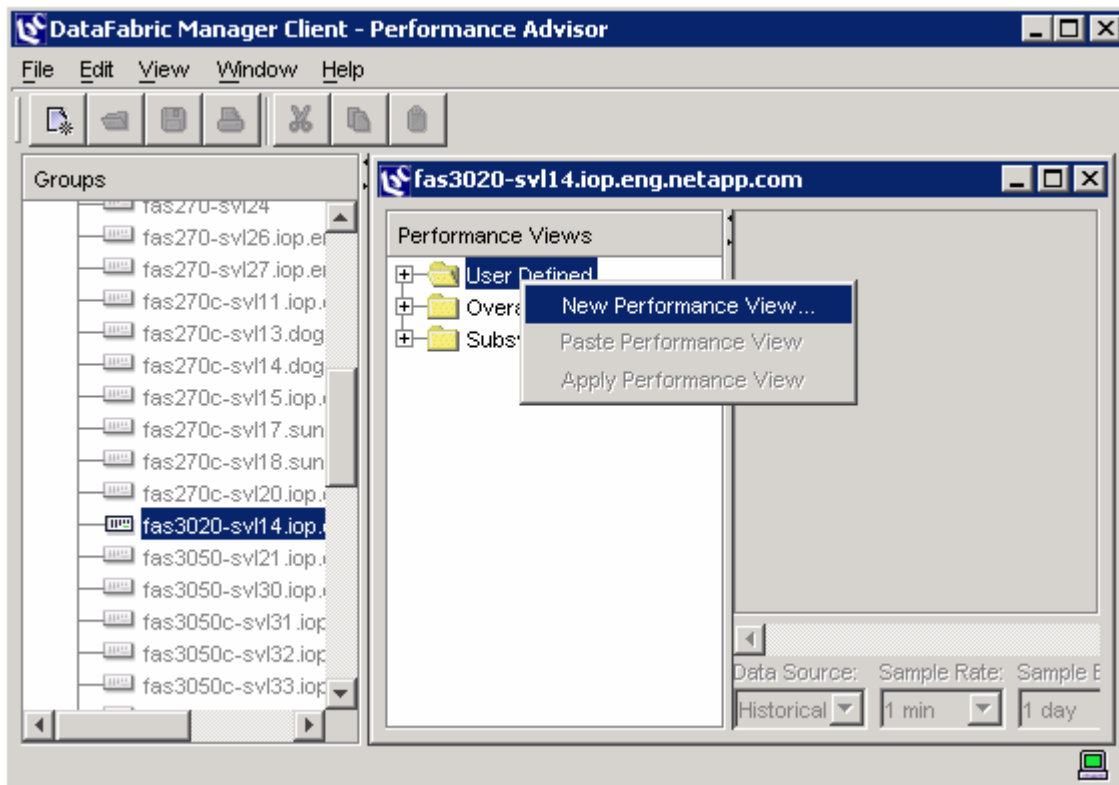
DataFabric Manager Client - Performance Advisor

File Edit View Window Help

Groups

fas270-svl24
fas270-svl26.iop.e
fas270-svl27.iop.e
fas270c-svl11.iop.
fas270c-svl13.dog
fas270c-svl14.dog
fas270c-svl15.iop.
fas270c-svl17.sun
fas270c-svl18.sun
fas270c-svl20.iop.
fas3020-svl14.iop.
fas3050-svl21.iop.
fas3050-svl30.iop.
fas3050c-svl31.iop
fas3050c-svl32.iop
fas3050c-svl33.iop

fas3020-svl14.iop.eng.netapp.com

Performance Views

User Defined
Overa
Subs

New Performance View...
Paste Performance View
Apply Performance View

Data Source: Sample Rate: Sample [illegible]
Historical 1 min 1 day